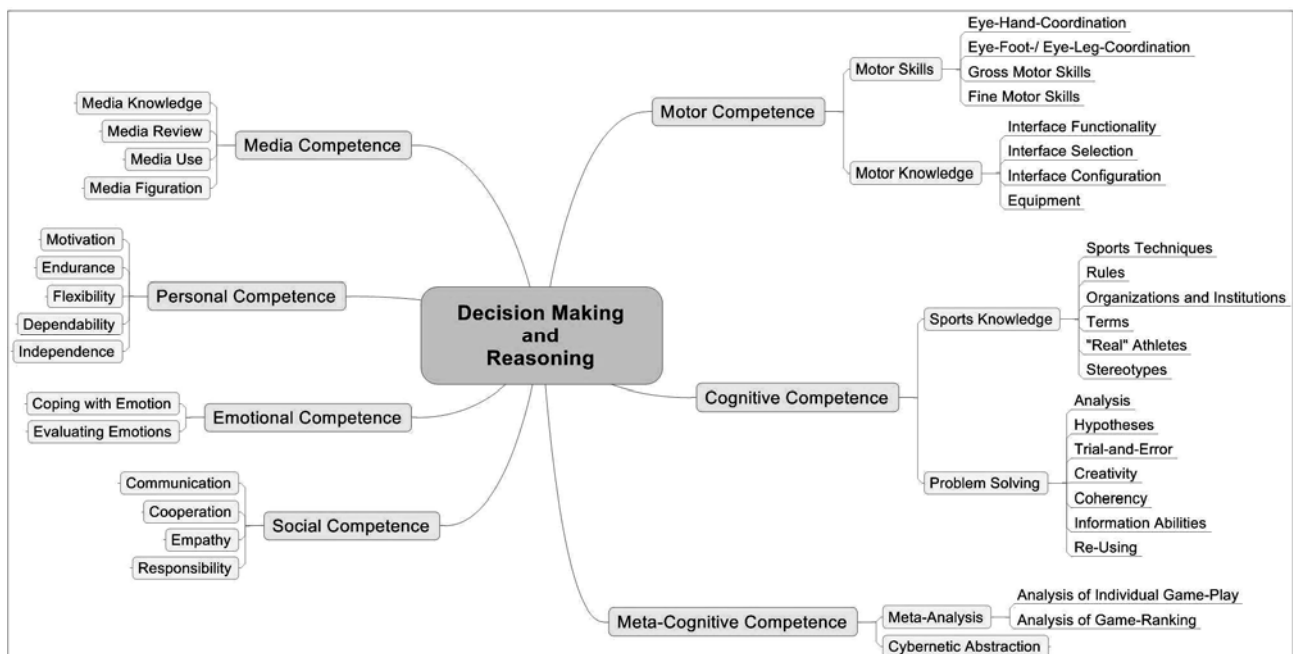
Decision Making and Reasoning

Media Competence
Media Knowledge
Media Review
Media Use
Media Figuration

Personal Competence
Motivation
Endurance
Flexibility
Dependability
Independence

Emotional Competence
Coping with Emotion
Evaluating Emotions

Social Competence
Communication
Cooperation
Empathy
Responsibility

Motor Competence
Motor Skills
Eye-Hand-Coordination
Eye-Foot-/ Eye-Leg-Coordination
Gross Motor Skills
Fine Motor Skills
Motor Knowledge
Interface Functionality
Interface Selection
Interface Configuration
Equipment

Cognitive Competence
Sports Knowledge
Sports Techniques
Rules
Organizations and Institutions
Terms
"Real" Athletes
Stereotypes
Problem Solving
Analysis
Hypotheses
Trial-and-Error
Creativity
Coherency
Information Abilities
Re-Using

Meta-Cognitive Competence
Meta-Analysis
Analysis of Individual Game-Play
Analysis of Game-Ranking
Cybernetic Abstraction